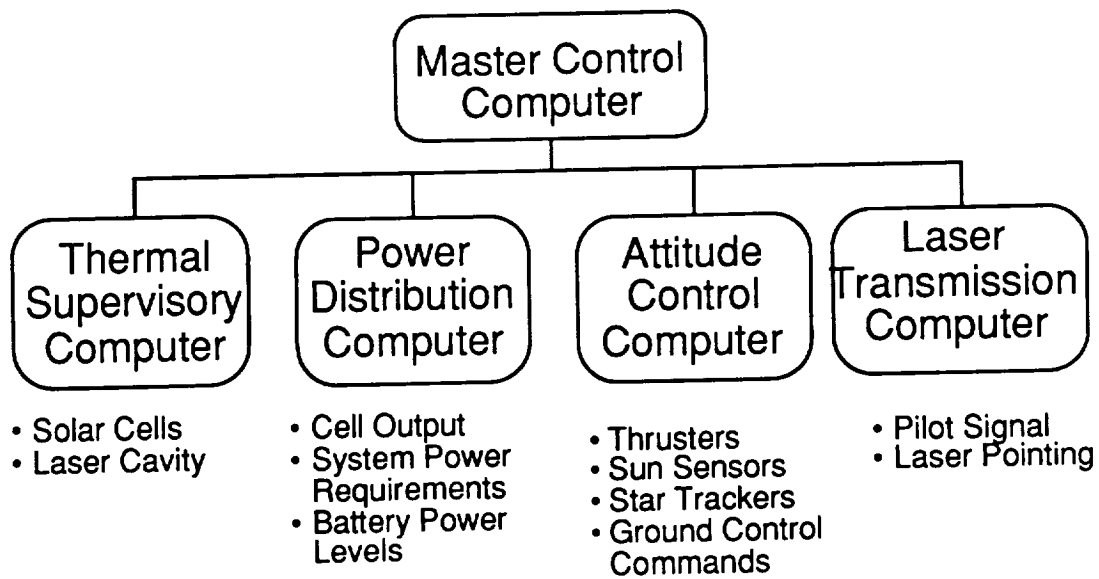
Master Control Computer

Thermal Supervisory Computer

- Solar Cells
- Laser Cavity

Power Distribution Computer

- Cell Output
- System Power Requirements
- Battery Power Levels

Attitude Control Computer

- Thrusters
- Sun Sensors
- Star Trackers
- Ground Control Commands

Laser Transmission Computer

- Pilot Signal
- Laser Pointing